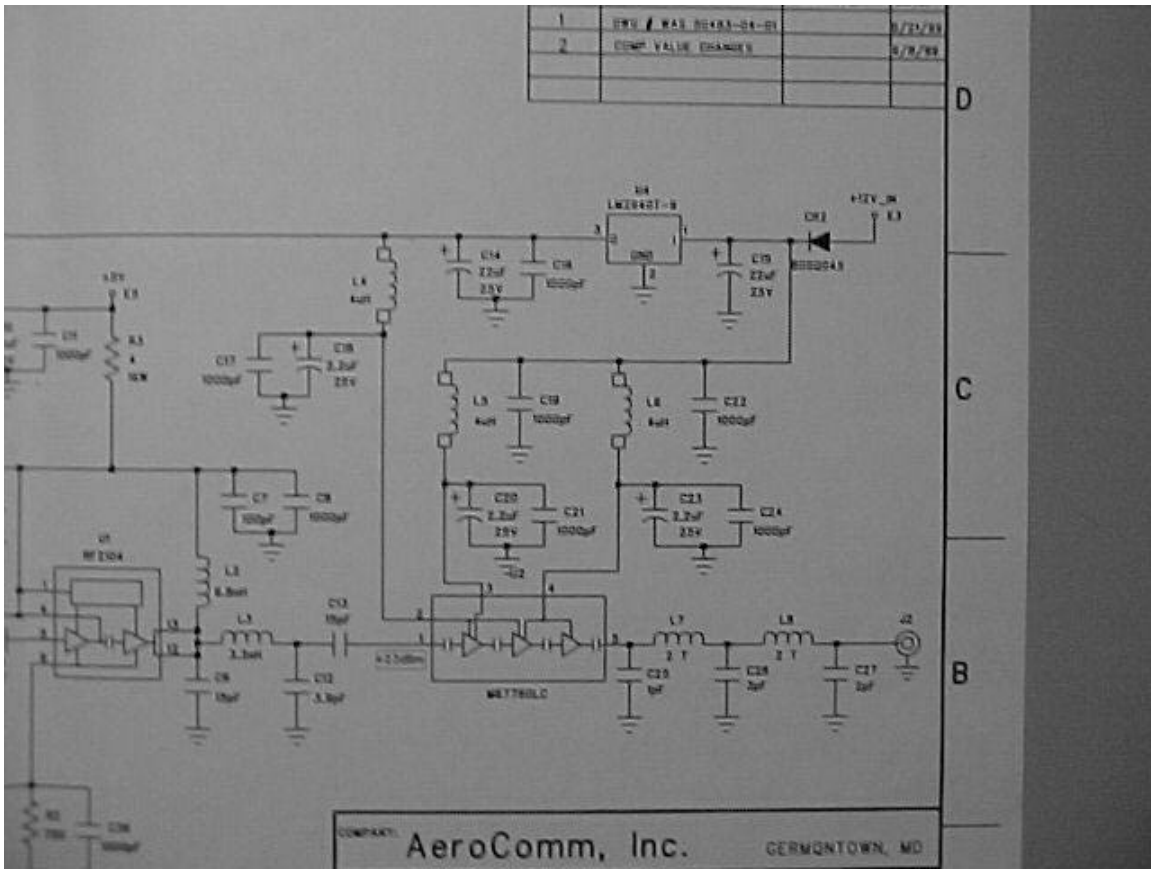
| | | |
|---|---|---|
| 1 | DWG # WAS 50483-04-01 | 5/21/99 |
| 2 | COMP VALUE CHANGES | 6/8/99 |
| | | |

D

C

B

U4
LM2940T-5
3 1
GND
2

+12V_IN
E3

CR2
BSS2043

C14
22uF
25V

C16
1000pF

C15
22uF
25V

+5V
E5

C11
1000pF

R3
4
1/2W

L4
4uH

C17
1000pF

C18
2.2uF
25V

L5
4uH

C19
1000pF

L6
4uH

C22
1000pF

C7
100pF

C8
1000pF

C20
2.2uF
25V

C21
1000pF

C23
2.2uF
25V

C24
1000pF

U1
RF2104

L2
6.8nH

L3
3.3nH

C13
10pF

C12
3.9pF

C6
10pF

+27dBm

MS7750LC

L7
2 T

L8
2 T

C25
1pF

C26
3pF

C27
3pF

J2

R2
20Ω

C36
1000pF

COMPANY:
AeroComm, Inc.
GERMANTOWN, MD